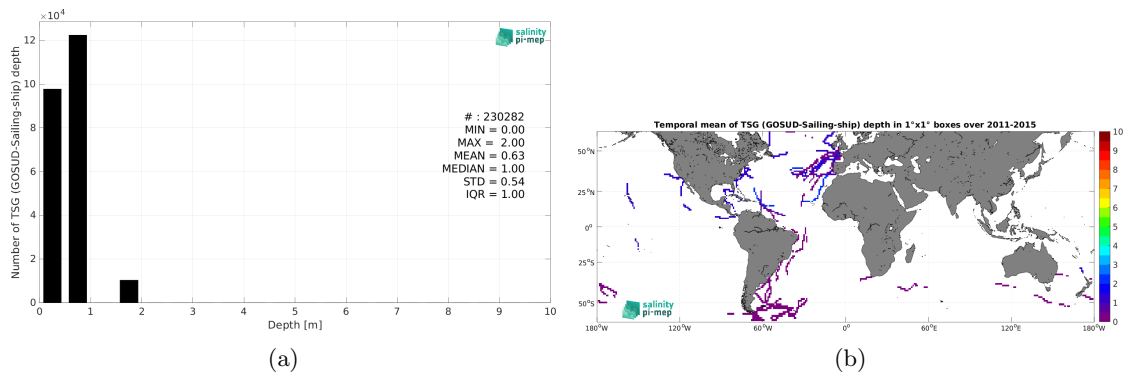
$\times 10^4$

salinity pi-mep

Number of TSG (GOSUD-Sailing-ship) depth

12
10
8
6
4
2
0

# : 230282
MIN = 0.00
MAX = 2.00
MEAN = 0.63
MEDIAN = 1.00
STD = 0.54
IQR = 1.00

0 1 2 3 4 5 6 7 8 9 10
Depth [m]

(a)

Temporal mean of TSG (GOSUD-Sailing-ship) depth in 1°x1° boxes over 2011-2015

50°N
25°N
0°
25°S
50°S

180°W 120°W 60°W 0° 60°E 120°E 180°W

10
9
8
7
6
5
4
3
2
1
0

salinity pi-mep

(b)